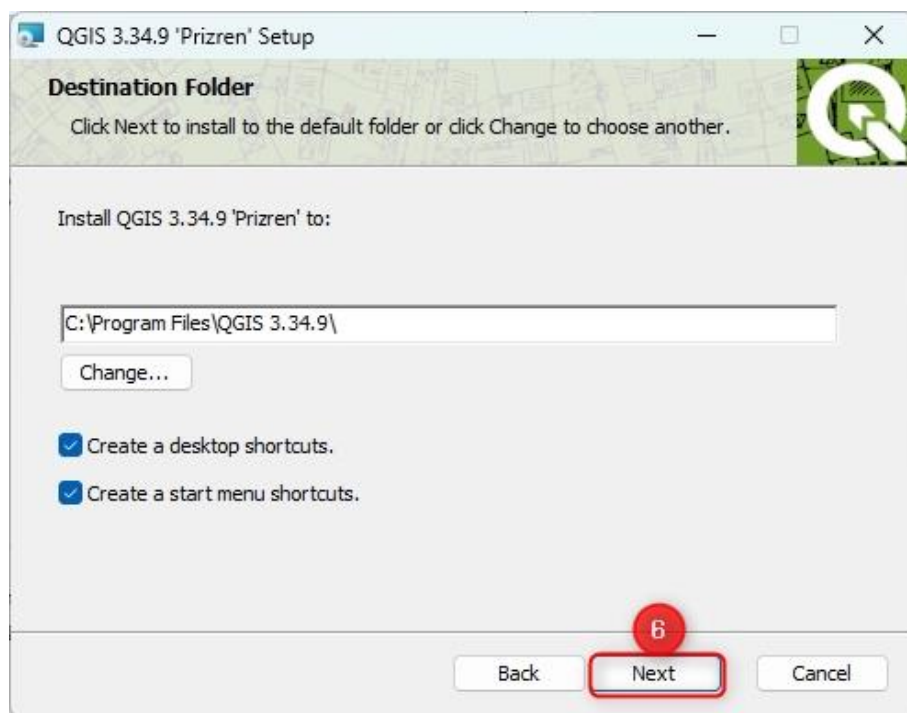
QGIS 3.34.9 'Prizren' Setup

Destination Folder

Click Next to install to the default folder or click Change to choose another.

Install QGIS 3.34.9 'Prizren' to:

C:\Program Files\QGIS 3.34.9\

Change...

Create a desktop shortcuts.

Create a start menu shortcuts.

6

Back

Next

Cancel